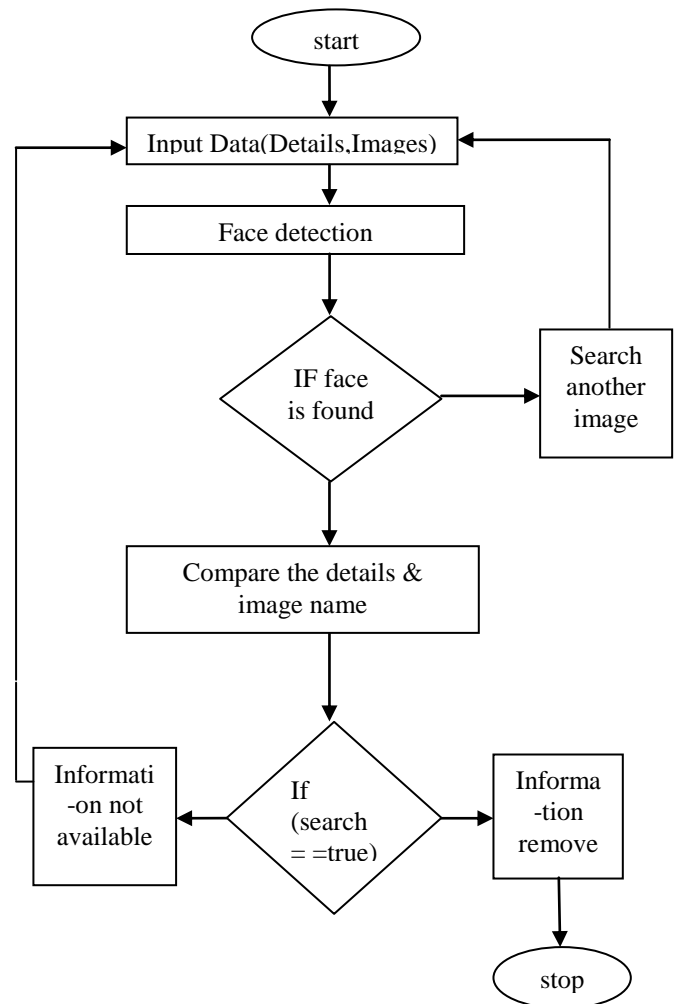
start

Input Data(Details,Images)

Face detection

IF face is found

Search another image

Compare the details & image name

Informati -on not available

If (search = =true)

Informa -tion remove

stop